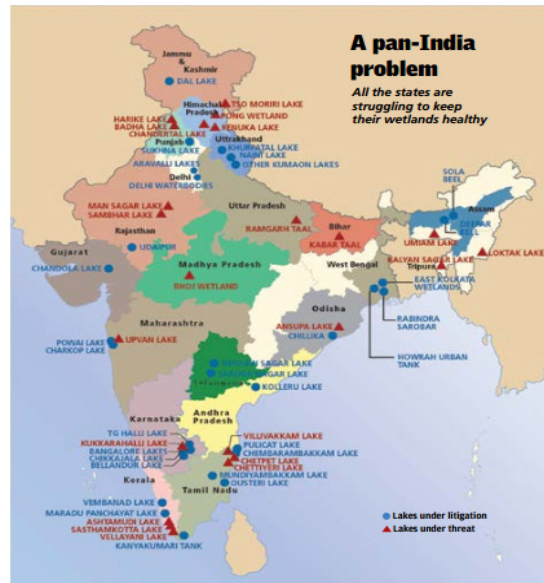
A pan-India problem

All the states are struggling to keep their wetlands healthy

Jammu & Kashmir
DAL LAKE
Himachal Pradesh
TSO MORIRI LAKE
HARIKE LAKE
BADHA LAKE
POMG WETLAND
RENUKA LAKE
CHANDERTAL LAKE
Punjab
SUKHNA LAKE
Uttrakhand
KHURPATAL LAKE
NAINI LAKE
OTHER KUMAON LAKES
ARAVALLI LAKES
Delhi
DELHI WATERBODIES
Uttar Pradesh
MAN SAGAR LAKE
SAMBHAR LAKE
Rajasthan
UDAIPUR
RAMGARH TAAL
Bihar
KABAR TAAL
SOLA BEEL
Assam
DEEPAR BEEL
UMIAM LAKE
LOKTAK LAKE
KALYAN SAGAR LAKE
Tripura
EAST KOLKATA WETLANDS
Gujarat
CHANDOLA LAKE
Madhya Pradesh
BHOJ WETLAND
West Bengal
Odisha
RABINDRA SAROBAR
HOWRAH URBAN TANK
ANSUPA LAKE
CHILLIKA
Maharashtra
POWAI LAKE
CHARKOP LAKE
UPVAN LAKE
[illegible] SAGAR LAKE
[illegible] SAGAR LAKE
Telangana
KOLLERU LAKE
Andhra Pradesh
Karnataka
TG HALLI LAKE
KUKKARAHALLI LAKE
BANGALORE LAKES
CHIKKAJALA LAKE
BELLANDUR LAKE
VILLIVAKKAM LAKE
PULICAT LAKE
CHEMBARAMBAKKAM LAKE
CHETPET LAKE
CHETTIYERI LAKE
MUNDIYAMBAKKAM LAKE
OUSTERI LAKE
Kerala
Tamil Nadu
VEMBANAD LAKE
MARADU PANCHAYAT LAKE
ASHTAMUDI LAKE
SASTHAMKOTTA LAKE
VELLAYANI LAKE
KANYAKUMARI TANK

Lakes under litigation
Lakes under threat